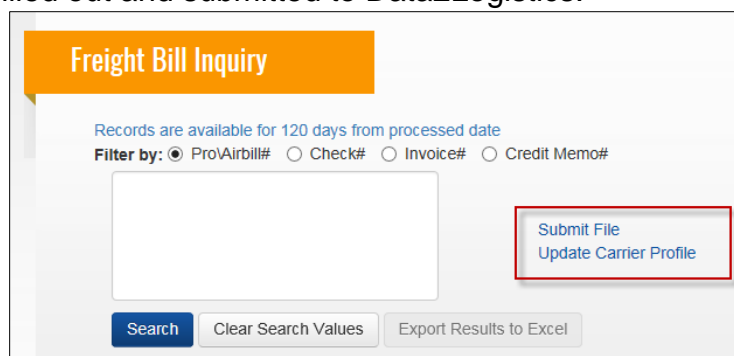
filled out and submitted to Data2Logistics.

Freight Bill Inquiry

Records are available for 120 days from processed date

Filter by: ◉ Pro\Airbill# ○ Check# ○ Invoice# ○ Credit Memo#

Submit File
Update Carrier Profile

Search | Clear Search Values | Export Results to Excel